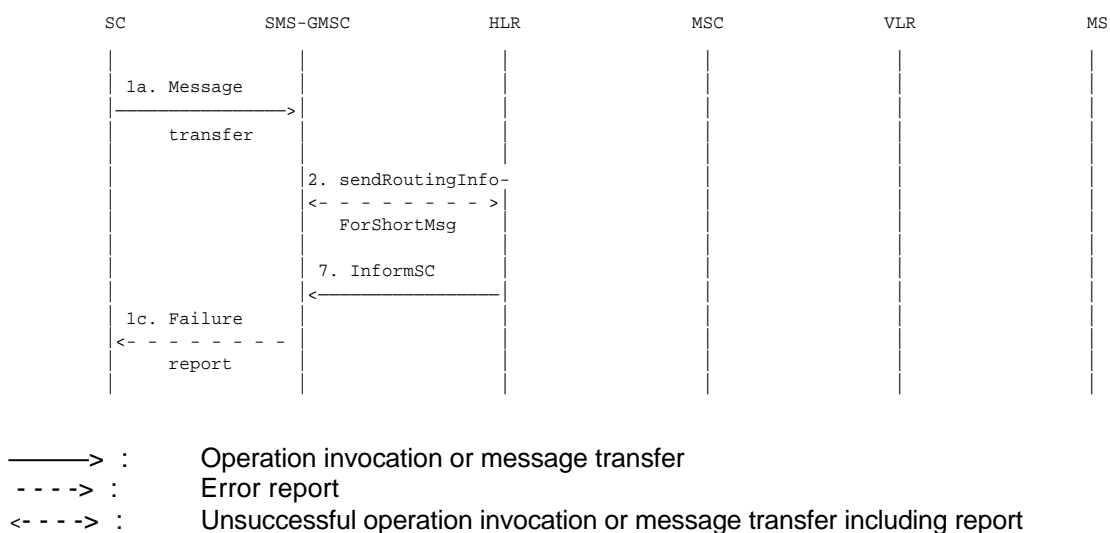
SC SMS-GMSC HLR MSC VLR MS

1a. Message transfer

2. sendRoutingInfoForShortMsg

7. InformSC

1c. Failure report

———> : Operation invocation or message transfer
- - - -> : Error report
<- - - -> : Unsuccessful operation invocation or message transfer including report